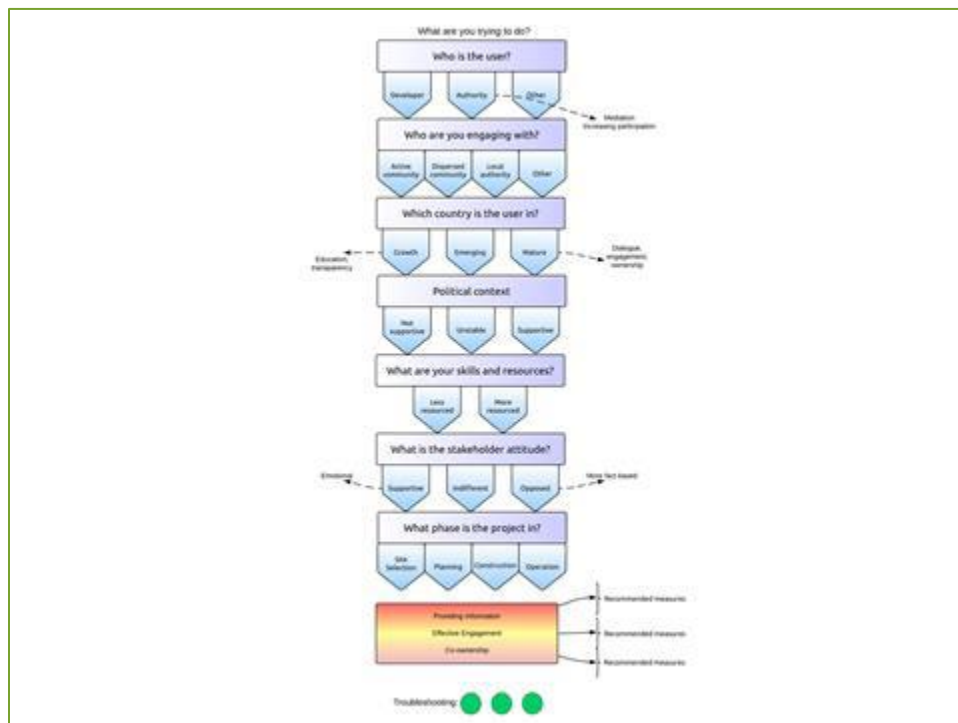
What are you trying to do?

Who is the user?

Developer

Authority

Other

Mediation Increasing participation

Who are you engaging with?

Active community

Dispersed community

Local authority

Other

Which country is the user in?

Education, transparency

Growth

Emerging

Mature

Dialogue, engagement, ownership

Political context

Not supportive

Unstable

Supportive

What are your skills and resources?

Less resourced

More resourced

What is the stakeholder attitude?

Emotional

Supportive

Indifferent

Opposed

More fact-based

What phase is the project in?

Site Selection

Planning

Construction

Operation

Providing information

Effective Engagement

Co-ownership

Recommended measures

Recommended measures

Recommended measures

Troubleshooting